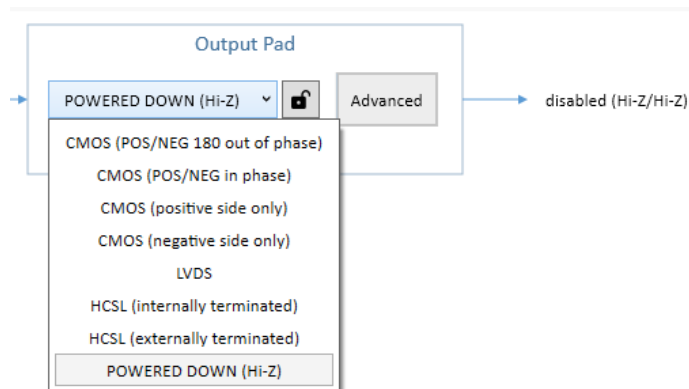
Output Pad

POWERED DOWN (Hi-Z)

Advanced

disabled (Hi-Z/Hi-Z)

CMOS (POS/NEG 180 out of phase)
CMOS (POS/NEG in phase)
CMOS (positive side only)
CMOS (negative side only)
LVDS
HCSL (internally terminated)
HCSL (externally terminated)
POWERED DOWN (Hi-Z)